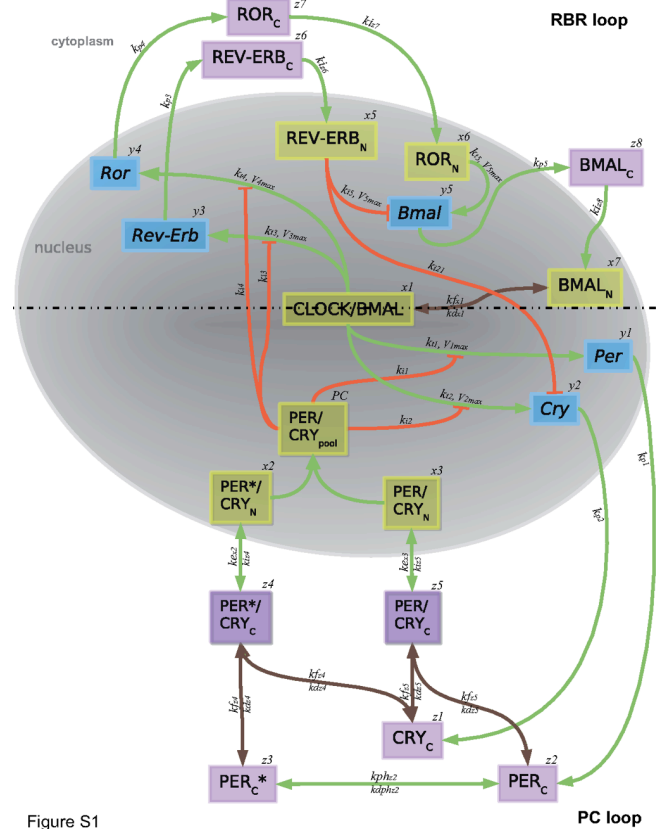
$ROR_C$ z7
RBR loop
cytoplasm
$k_{p4}$
$k_{te7}$
$REV\text{-}ERB_C$ z6
$k_{p3}$
$k_{te6}$
$REV\text{-}ERB_N$ x5
$ROR_N$ x6
Ror y4
$k_{t4}, V_{4max}$
$k_{t5}, V_{5max}$
$k_{p5}$
$BMAL_C$ z8
$k_{i5}, V_{5max}$
Bmal y5
$k_{te8}$
Rev-Erb y3
$k_{t3}, V_{3max}$
nucleus
$k_{i3}$
$k_{i4}$
$k_{i21}$
$BMAL_N$ x7
$k_{f x1}$
$k_{dx1}$
CLOCK/BMAL x1
$k_{t1}, V_{1max}$
Per y1
$k_{i1}$
PC
$PER/CRY_{pool}$
$k_{i2}$
$k_{t2}, V_{2max}$
Cry y2
$k_{p1}$
$k_{p2}$
$PER^*/CRY_N$ x2
$PER/CRY_N$ x3
$k_{ie2}$
$k_{ie4}$
$k_{ie3}$
$k_{ie5}$
$PER^*/CRY_C$ z4
$PER/CRY_C$ z5
$k_{fz4}$
$k_{dz4}$
$k_{fz4}$
$k_{dz4}$
$k_{fz5}$
$k_{dz5}$
$k_{fz5}$
$k_{dz5}$
$CRY_C$ z1
$PER_C*$ z3
$kph_{z2}$
$kdph_{z2}$
$PER_C$ z2
Figure S1
PC loop